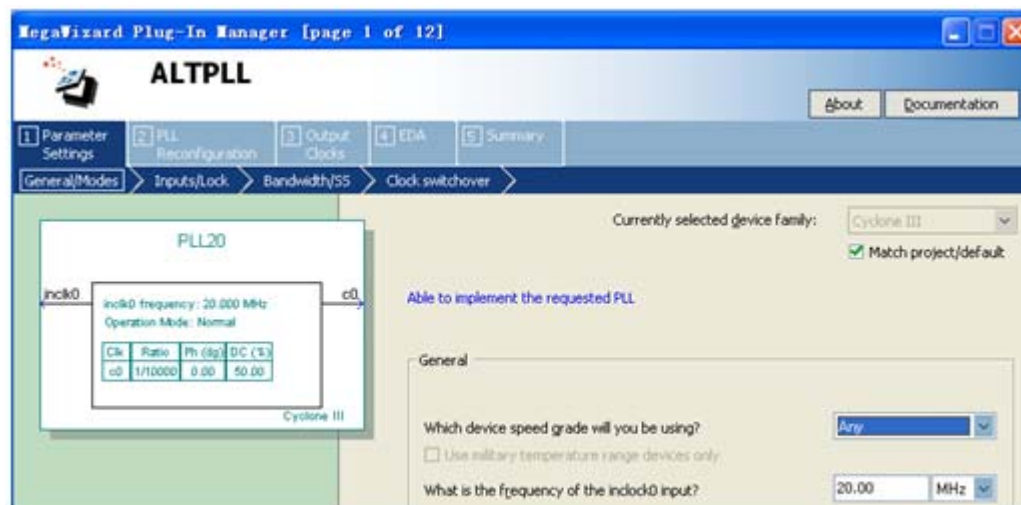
MegaWizard Plug-In Manager [page 1 of 12]

ALTPLL

About Documentation

1 Parameter Settings
2 PLL Reconfiguration
3 Output Clocks
4 EDA
5 Summary

General/Modes
Inputs/Lock
Bandwidth/SS
Clock switchover

PLL20

inclk0
c0

inclk0 frequency: 20.000 MHz
Operation Mode: Normal

| Clk | Ratio | Ph (dg) | DC (%) |
|---|---|---|---|
| c0 | 1/10000 | 0.00 | 50.00 |

Cyclone III

Currently selected device family: Cyclone III

Match project/default

Able to implement the requested PLL

General

Which device speed grade will you be using? Any

Use military temperature range devices only

What is the frequency of the inclock0 input? 20.00 MHz